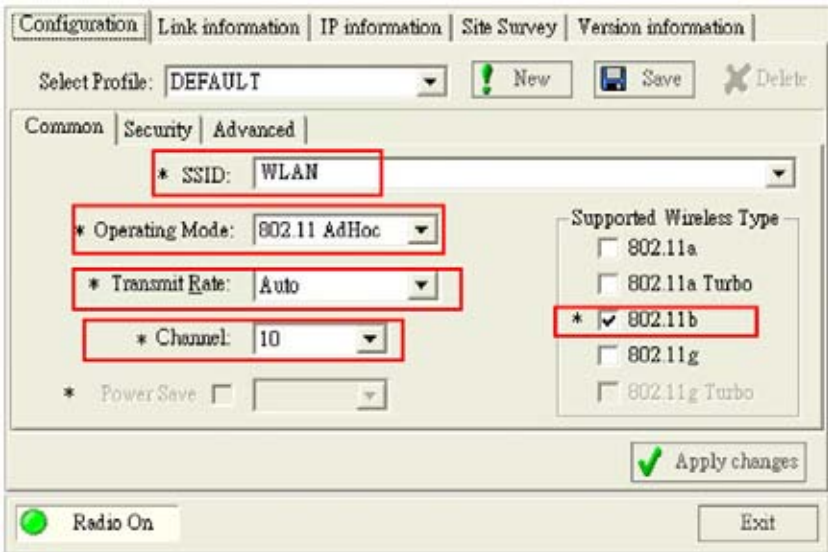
Configuration | Link information | IP information | Site Survey | Version information

Select Profile: DEFAULT

New

Save

Delete

Common | Security | Advanced

* SSID: WLAN

* Operating Mode: 802.11 AdHoc

* Transmit Rate: Auto

* Channel: 10

* Power Save

Supported Wireless Type

802.11a

802.11a Turbo

* 802.11b

802.11g

802.11g Turbo

Apply changes

Radio On

Exit